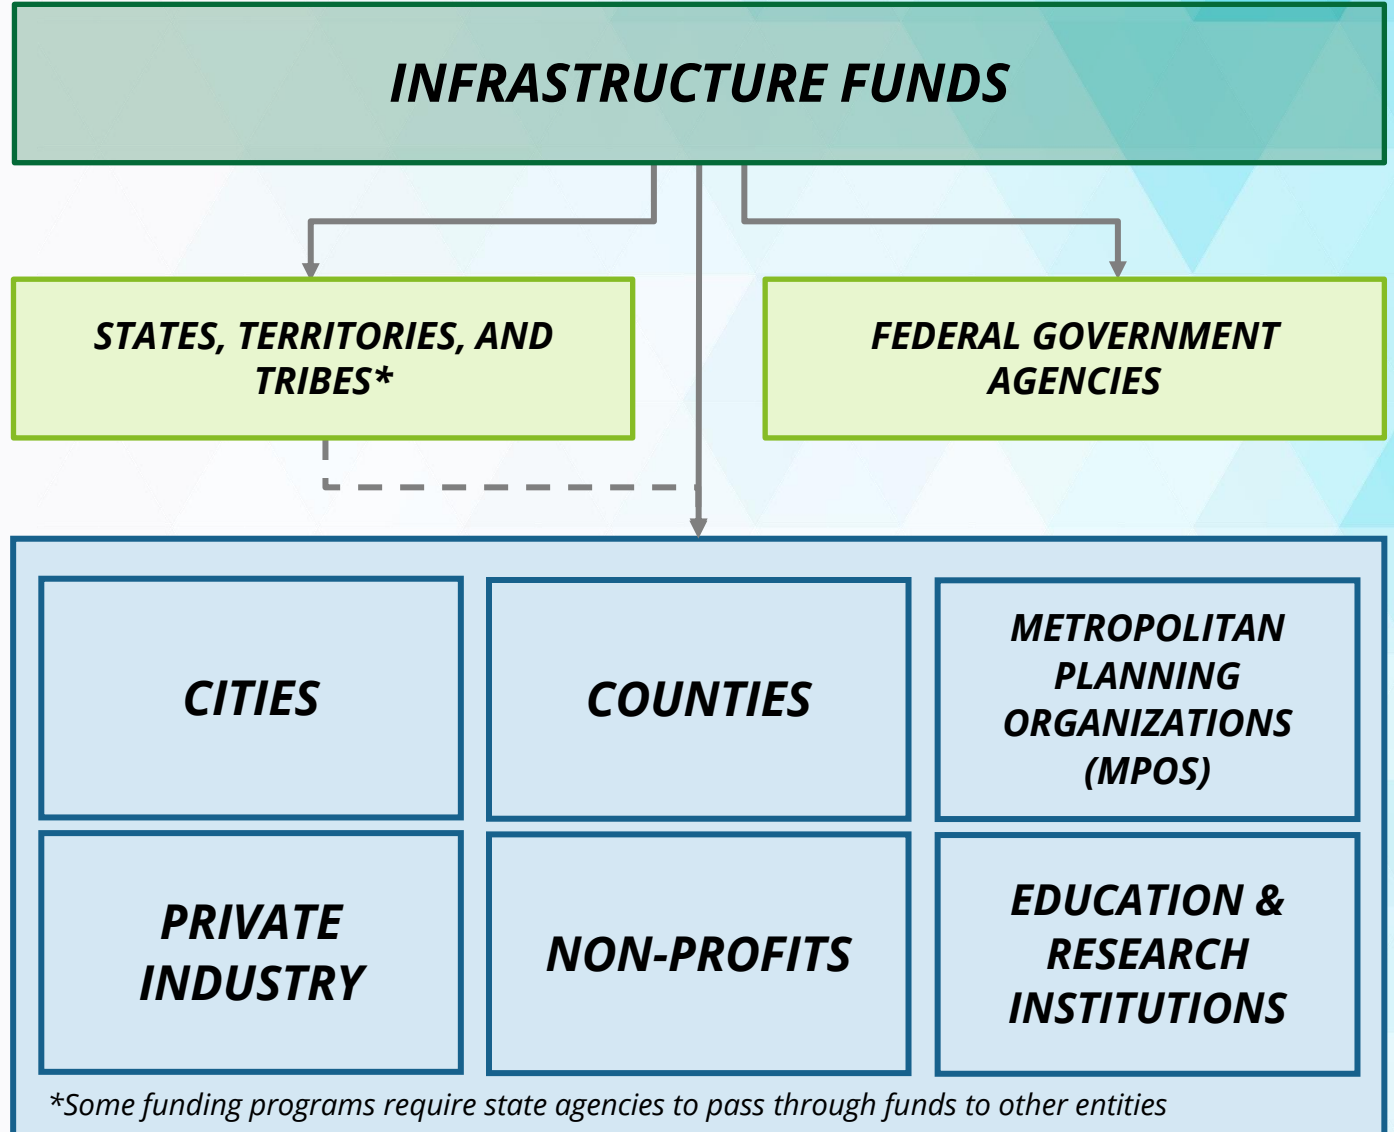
INFRASTRUCTURE FUNDS

STATES, TERRITORIES, AND TRIBES*

FEDERAL GOVERNMENT AGENCIES

CITIES

COUNTIES

METROPOLITAN PLANNING ORGANIZATIONS (MPOS)

PRIVATE INDUSTRY

NON-PROFITS

EDUCATION & RESEARCH INSTITUTIONS

*Some funding programs require state agencies to pass through funds to other entities